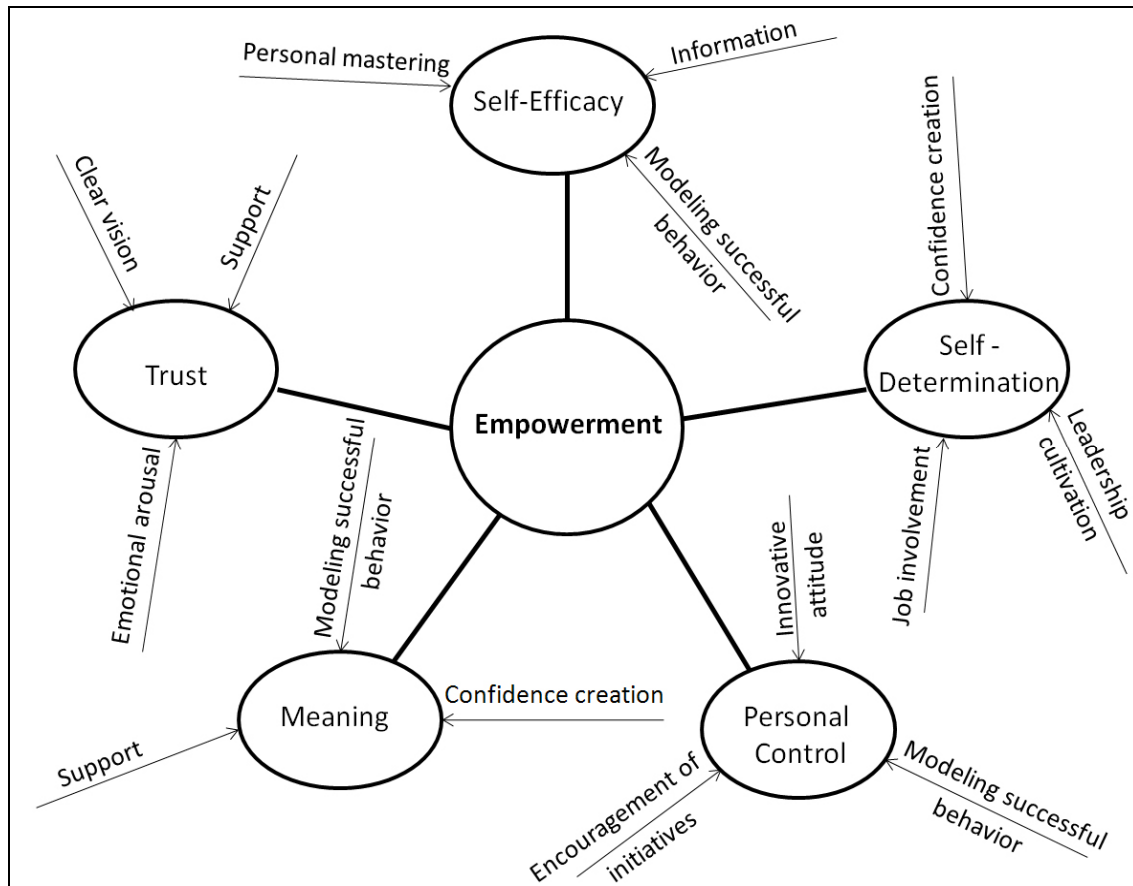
Personal mastering

Information

Self-Efficacy

Modeling successful behavior

Confidence creation

Clear vision

Support

Trust

Self - Determination

Empowerment

Emotional arousal

Modeling successful behavior

Job involvement

Leadership cultivation

Innovative attitude

Meaning

Confidence creation

Personal Control

Support

Encouragement of initiatives

Modeling successful behavior